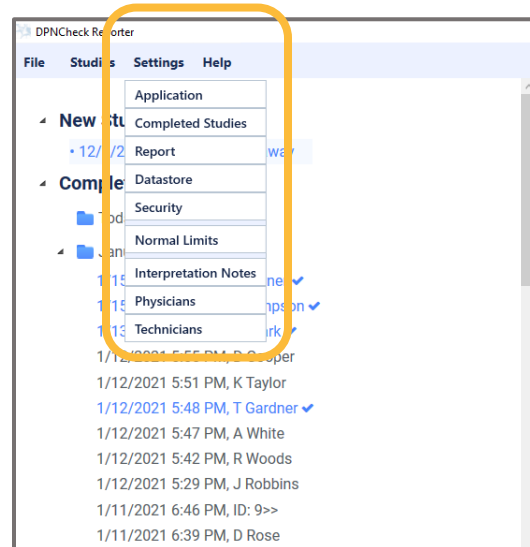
DPNCheck Reporter

File Studies Settings Help

Application
Completed Studies
Report
Datastore
Security
Normal Limits
Interpretation Notes
Physicians
Technicians

New St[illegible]
• 12/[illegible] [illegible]way
Comple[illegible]
Tod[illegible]
Jan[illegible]
1/15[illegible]ne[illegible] ✔
1/15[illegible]mpson ✔
1/13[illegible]rk ✔
1/12/2021 5:55 PM, D Cooper
1/12/2021 5:51 PM, K Taylor
1/12/2021 5:48 PM, T Gardner ✔
1/12/2021 5:47 PM, A White
1/12/2021 5:42 PM, R Woods
1/12/2021 5:29 PM, J Robbins
1/11/2021 6:46 PM, ID: 9>>
1/11/2021 6:39 PM, D Rose